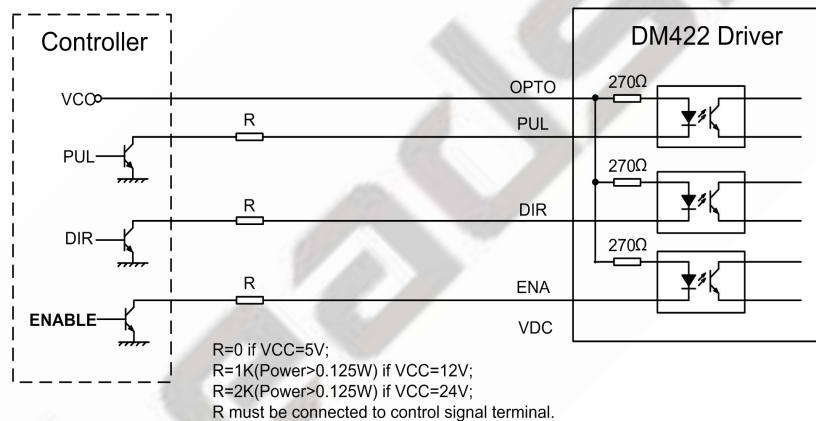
Controller

DM422 Driver

VCC

PUL

DIR

ENABLE

R

R

R

OPTO

PUL

DIR

ENA

VDC

270Ω

270Ω

270Ω

R=0 if VCC=5V;
R=1K(Power>0.125W) if VCC=12V;
R=2K(Power>0.125W) if VCC=24V;
R must be connected to control signal terminal.